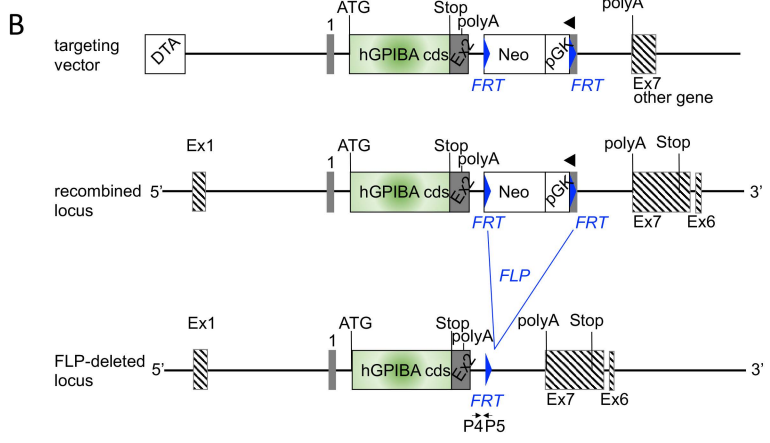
B

targeting vector

DTA

1

ATG

hGPIBA cds

Stop

Ex2

polyA

Neo

pGK

FRT

FRT

polyA

Ex7
other gene

recombined locus

5'

Ex1

1

ATG

hGPIBA cds

Stop

Ex2

polyA

Neo

pGK

FRT

FRT

polyA

Stop

Ex7

Ex6

3'

FLP

FLP-deleted locus

5'

Ex1

1

ATG

hGPIBA cds

Stop

Ex2

polyA

FRT

P4 P5

polyA

Stop

Ex7

Ex6

3'